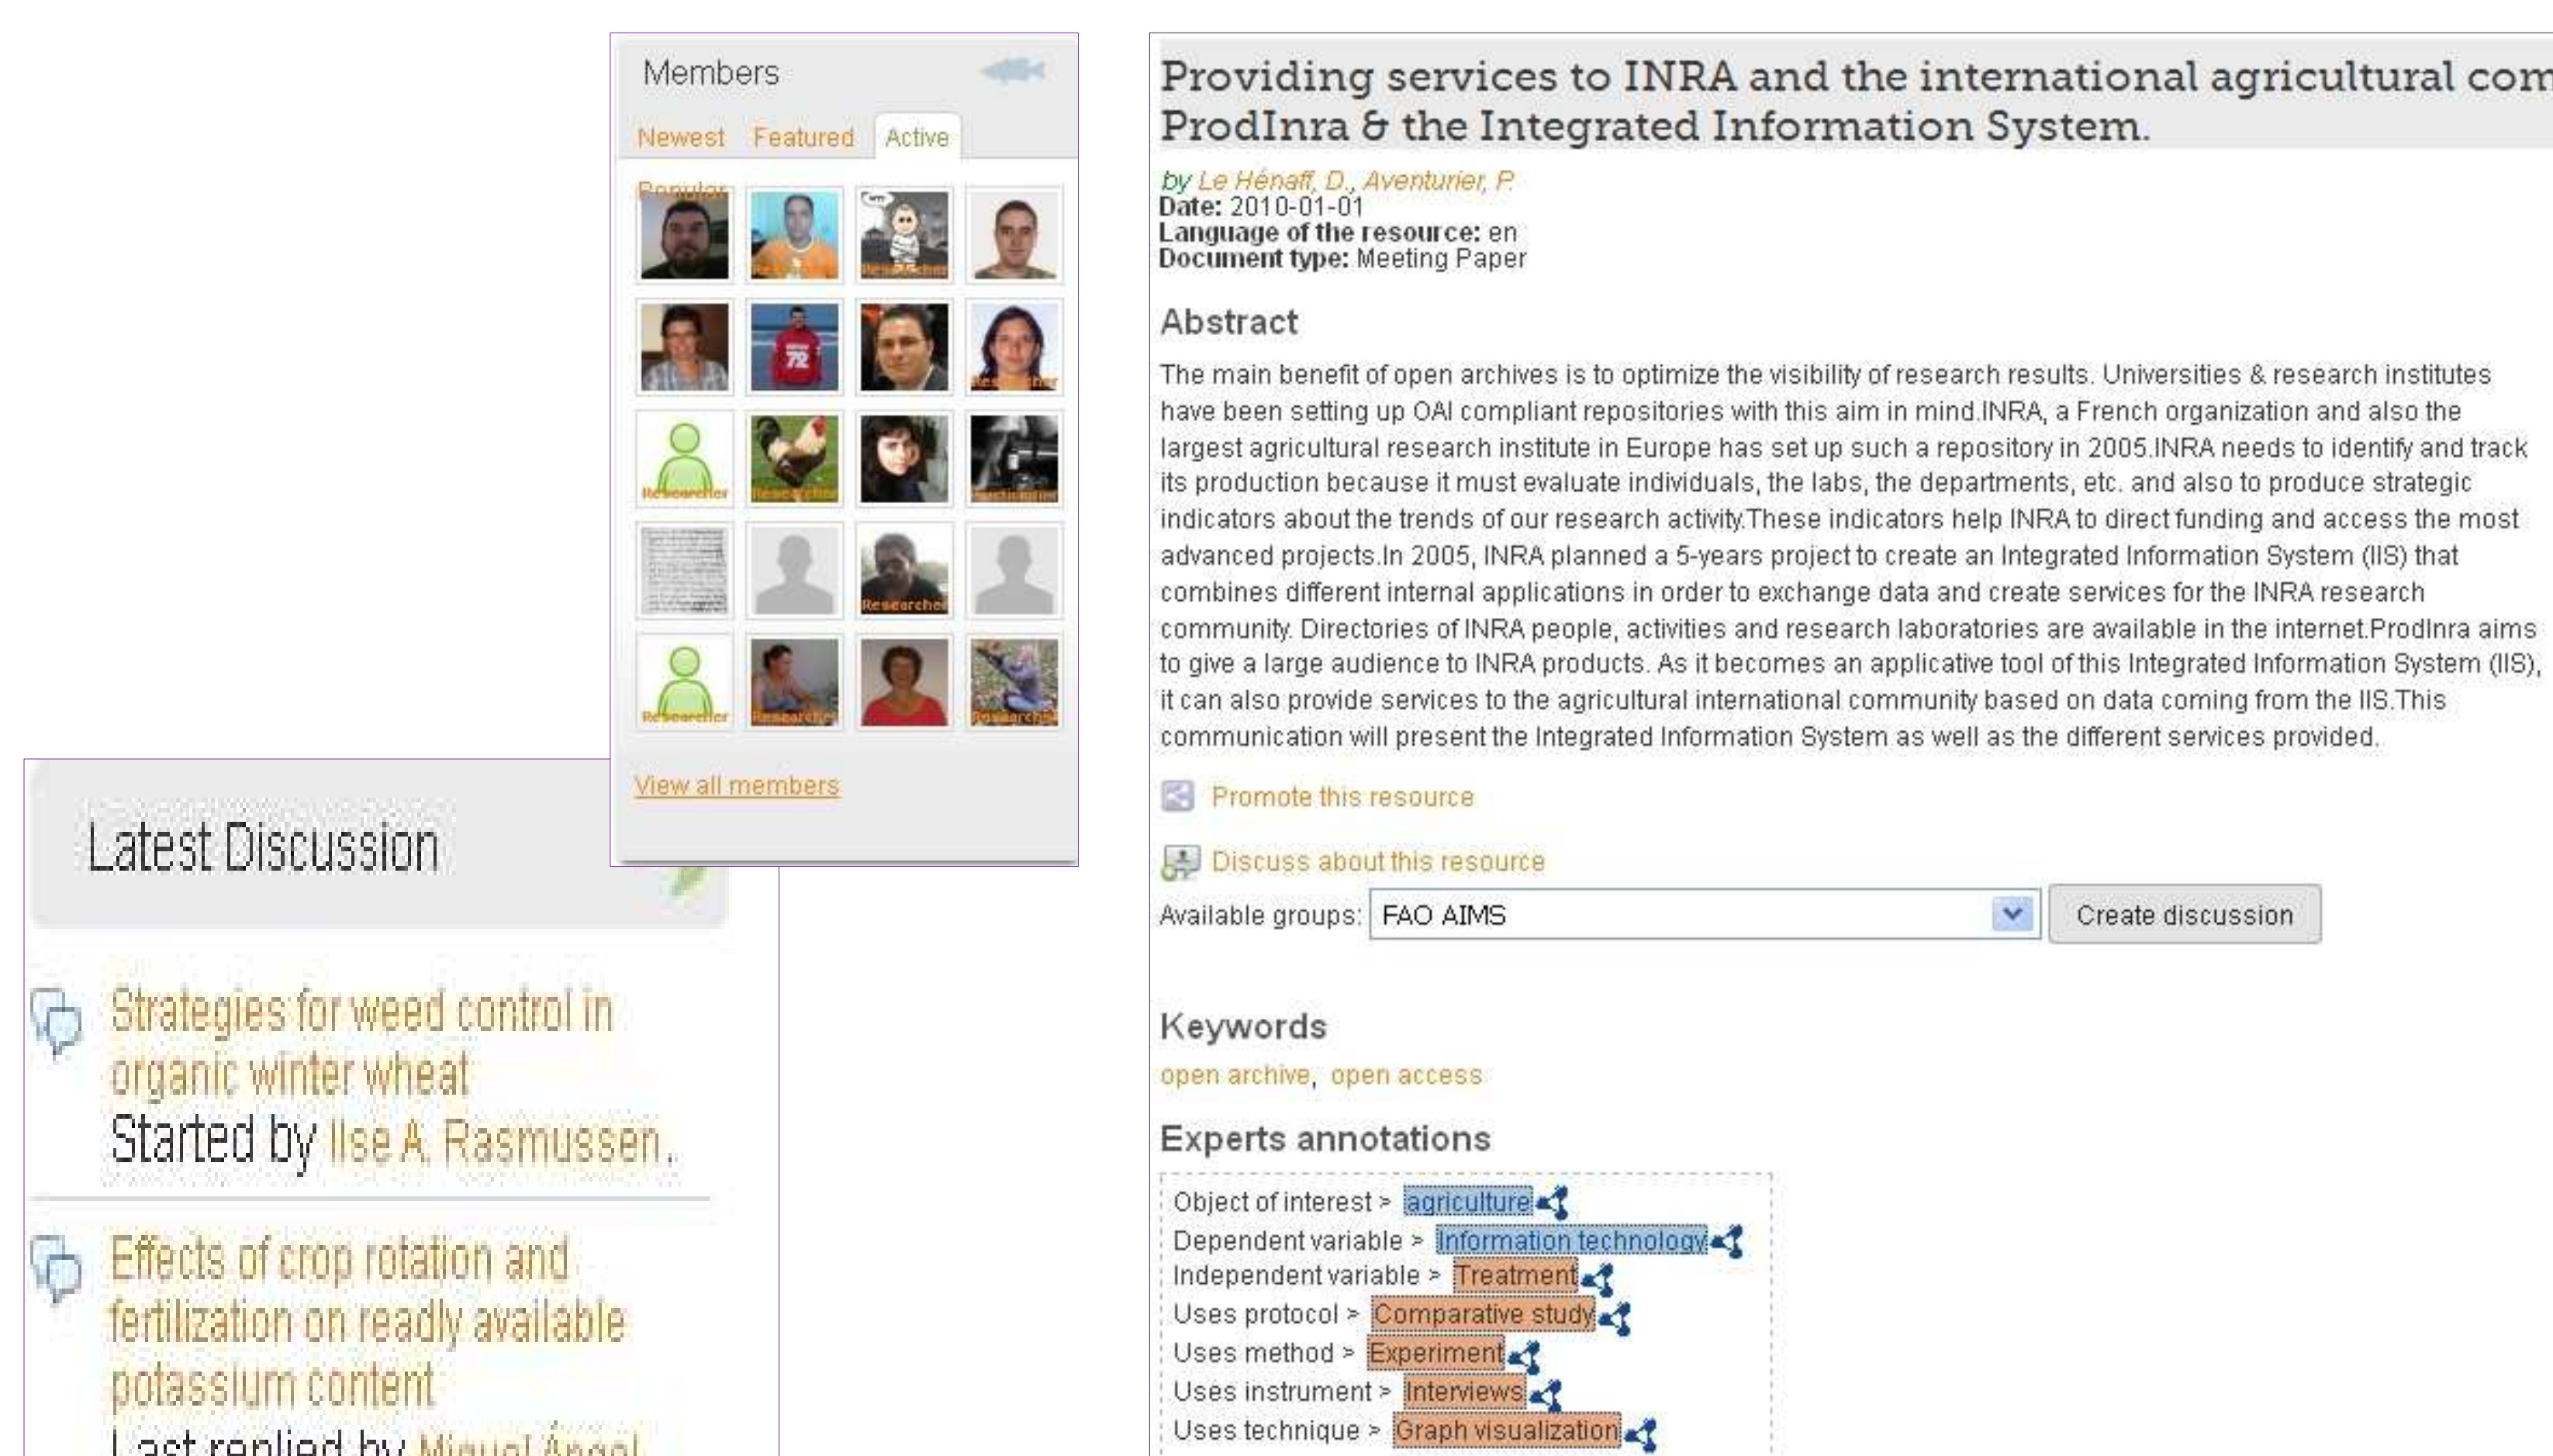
Members

Newest Featured Active Popular

Researcher Researcher Researcher Researcher Researcher Researcher Researcher Researcher Researcher Researcher Researcher

View all members

Latest Discussion

Strategies for weed control in organic winter wheat
Started by Ilse A. Rasmussen.

Effects of crop rotation and fertilization on readly available potassium content
Last replied by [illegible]

Providing services to INRA and the international agricultural com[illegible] ProdInra & the Integrated Information System.

by Le Hénaff, D., Aventurier, P.
Date: 2010-01-01
Language of the resource: en
Document type: Meeting Paper

Abstract

The main benefit of open archives is to optimize the visibility of research results. Universities & research institutes have been setting up OAI compliant repositories with this aim in mind.INRA, a French organization and also the largest agricultural research institute in Europe has set up such a repository in 2005.INRA needs to identify and track its production because it must evaluate individuals, the labs, the departments, etc. and also to produce strategic indicators about the trends of our research activity.These indicators help INRA to direct funding and access the most advanced projects.In 2005, INRA planned a 5-years project to create an Integrated Information System (IIS) that combines different internal applications in order to exchange data and create services for the INRA research community. Directories of INRA people, activities and research laboratories are available in the internet.ProdInra aims to give a large audience to INRA products. As it becomes an applicative tool of this Integrated Information System (IIS), it can also provide services to the agricultural international community based on data coming from the IIS.This communication will present the Integrated Information System as well as the different services provided.

Promote this resource

Discuss about this resource

Available groups: FAO AIMS Create discussion

Keywords

open archive, open access

Experts annotations

Object of interest > agriculture
Dependent variable > Information technology
Independent variable > Treatment
Uses protocol > Comparative study
Uses method > Experiment
Uses instrument > Interviews
Uses technique > Graph visualization